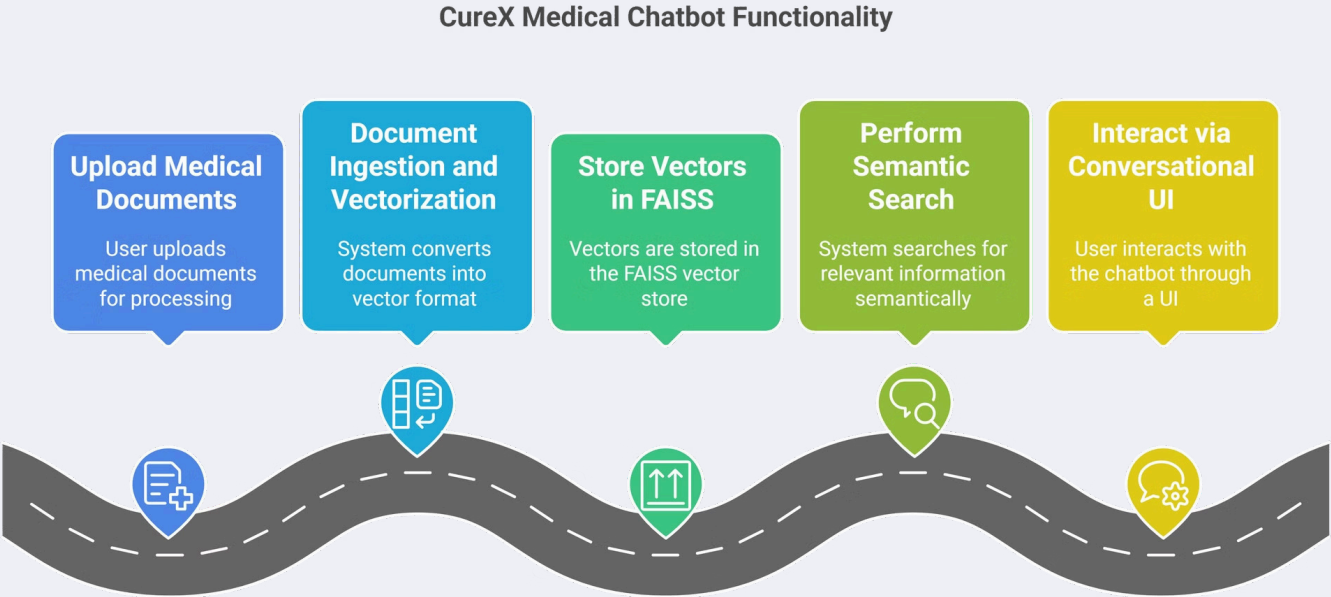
CureX Medical Chatbot Functionality

Upload Medical Documents

User uploads medical documents for processing

Document Ingestion and Vectorization

System converts documents into vector format

Store Vectors in FAISS

Vectors are stored in the FAISS vector store

Perform Semantic Search

System searches for relevant information semantically

Interact via Conversational UI

User interacts with the chatbot through a UI